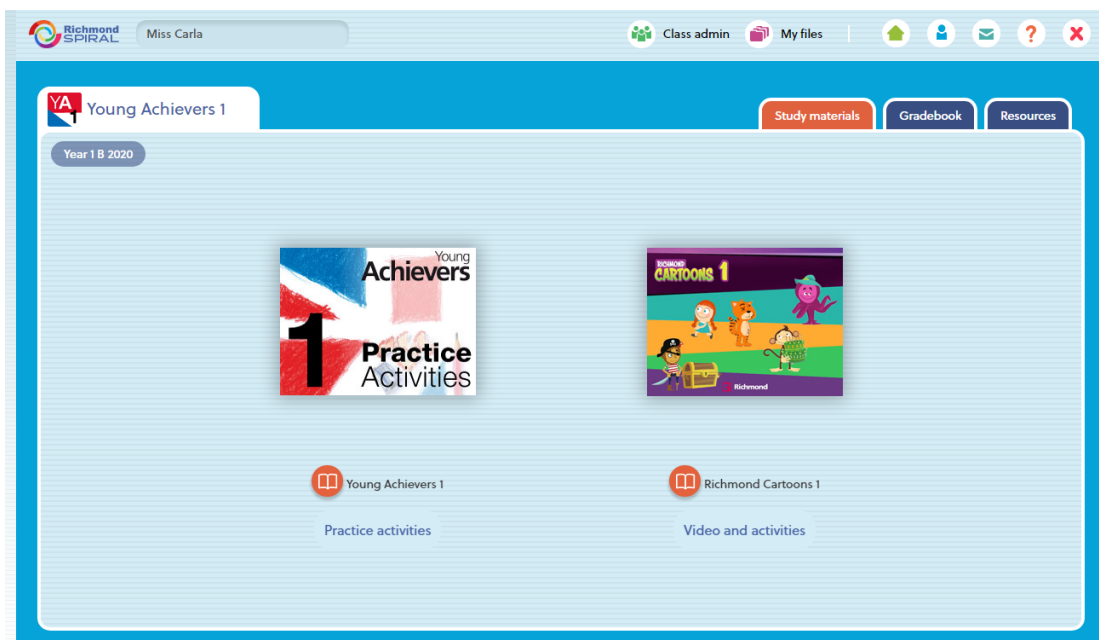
Richmond SPIRAL

Miss Carla

Class admin

My files

YA 1

Young Achievers 1

Study materials

Gradebook

Resources

Year 1 B 2020

Young Achievers 1 Practice Activities

RICHMOND CARTOONS 1

Richmond

Young Achievers 1

Practice activities

Richmond Cartoons 1

Video and activities